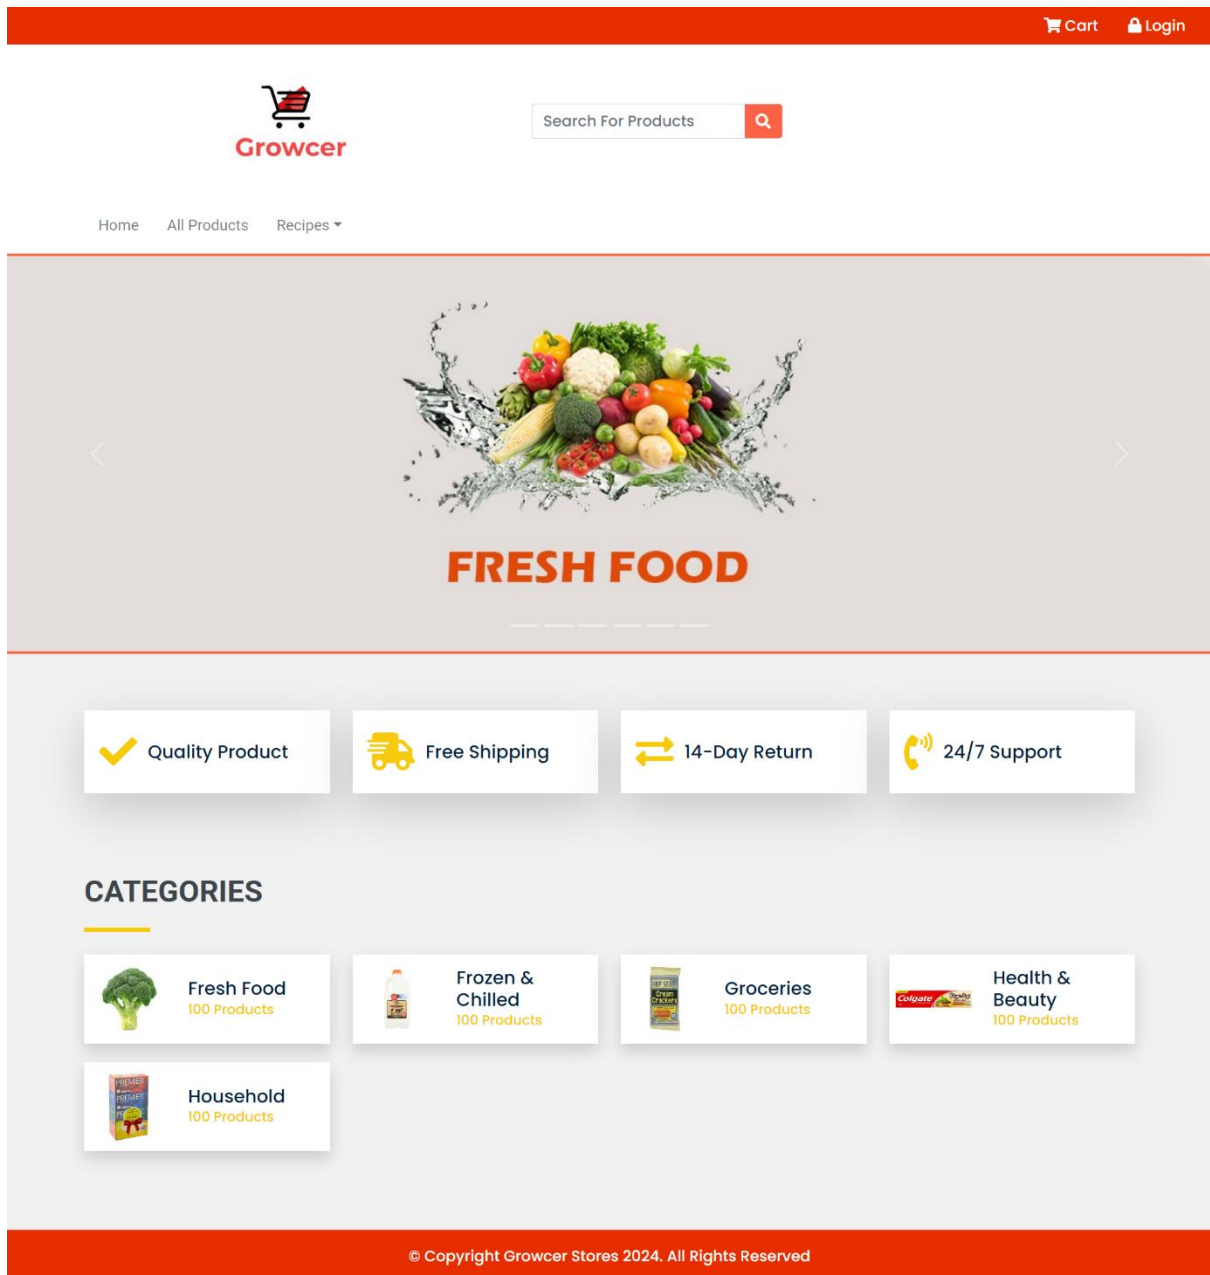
Cart Login

Growcer

Search For Products

Home All Products Recipes

FRESH FOOD

Quality Product

Free Shipping

14-Day Return

24/7 Support

CATEGORIES

Fresh Food
100 Products

Frozen & Chilled
100 Products

Groceries
100 Products

Health & Beauty
100 Products

Household
100 Products

© Copyright Growcer Stores 2024. All Rights Reserved